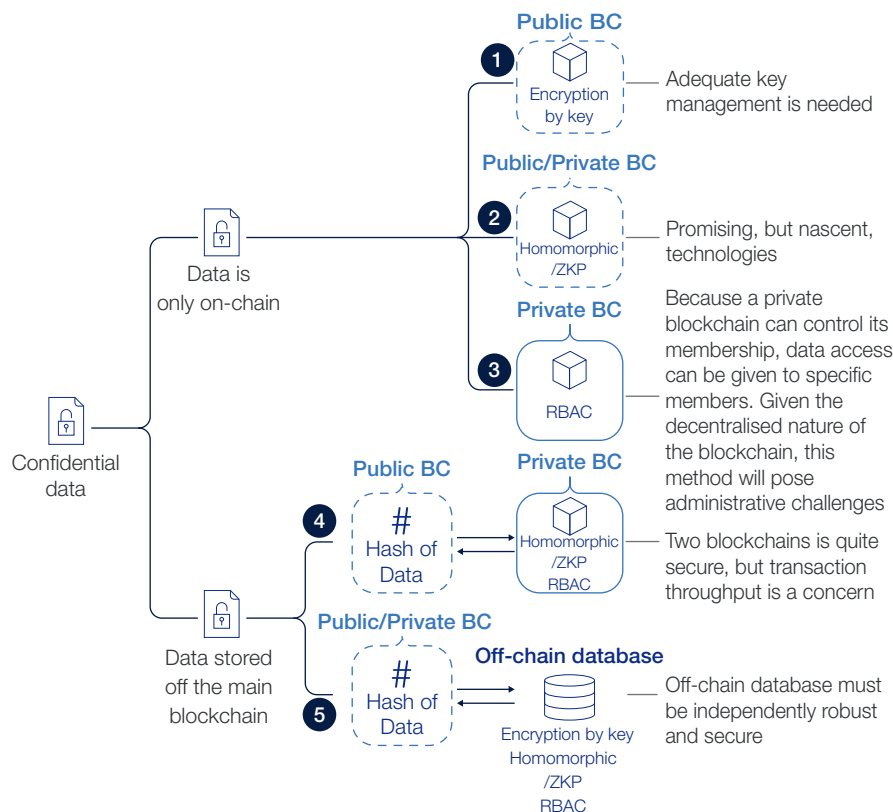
Confidential data

Data is only on-chain

Public BC

1

Encryption by key

Adequate key management is needed

Public/Private BC

2

Homomorphic /ZKP

Promising, but nascent, technologies

Private BC

3

RBAC

Because a private blockchain can control its membership, data access can be given to specific members. Given the decentralised nature of the blockchain, this method will pose administrative challenges

Data stored off the main blockchain

Public BC

4

#
Hash of Data

Private BC

Homomorphic /ZKP RBAC

Two blockchains is quite secure, but transaction throughput is a concern

Public/Private BC

5

#
Hash of Data

Off-chain database

Encryption by key Homomorphic /ZKP RBAC

Off-chain database must be independently robust and secure